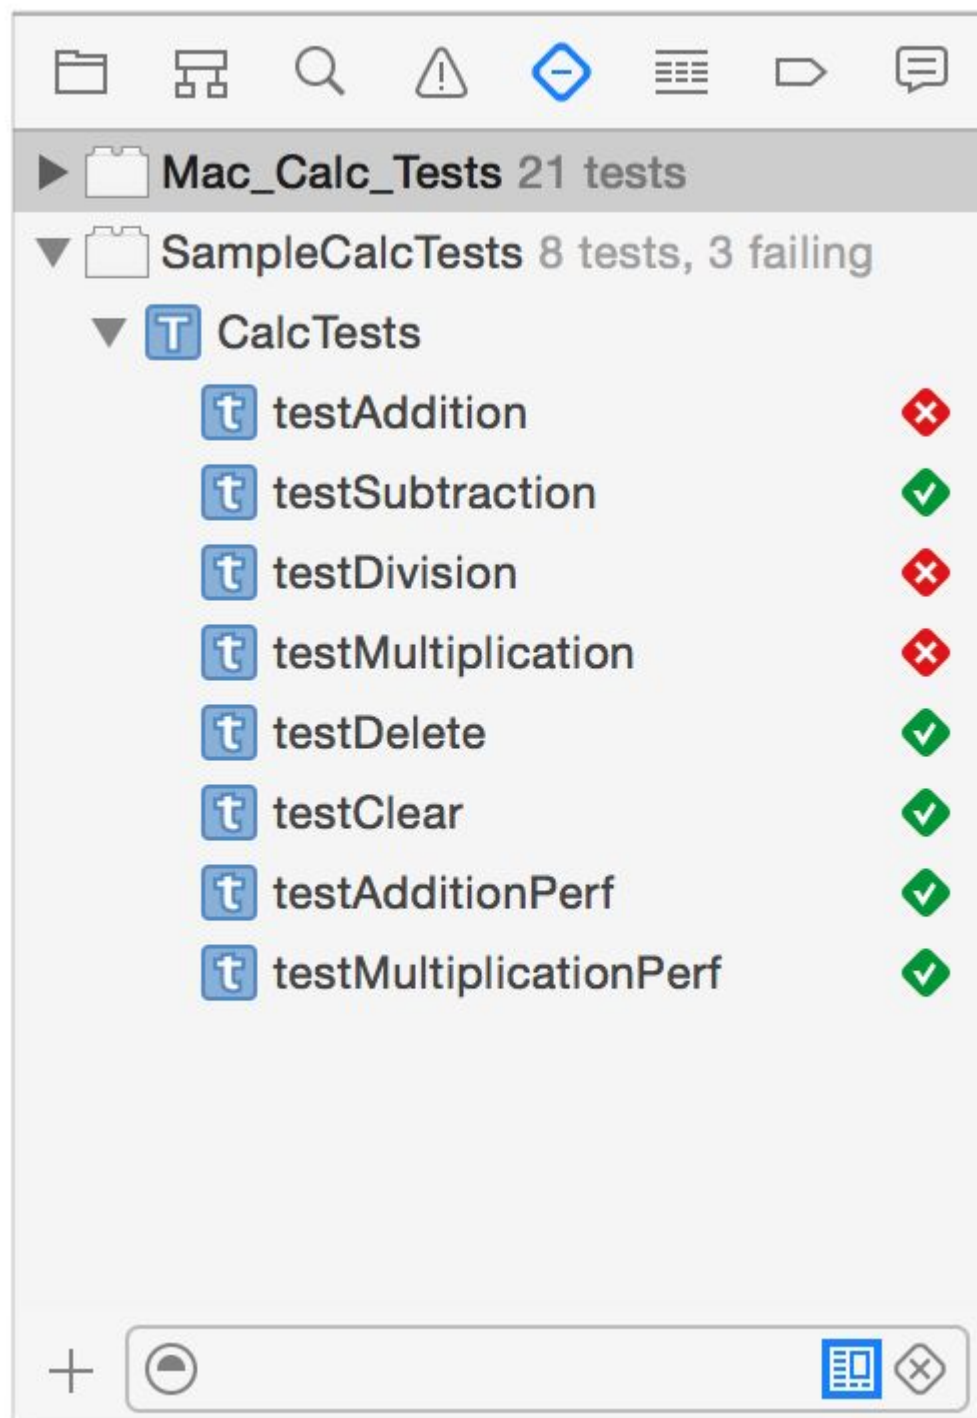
Mac_Calc_Tests 21 tests
SampleCalcTests 8 tests, 3 failing
T CalcTests
t testAddition
t testSubtraction
t testDivision
t testMultiplication
t testDelete
t testClear
t testAdditionPerf
t testMultiplicationPerf
+